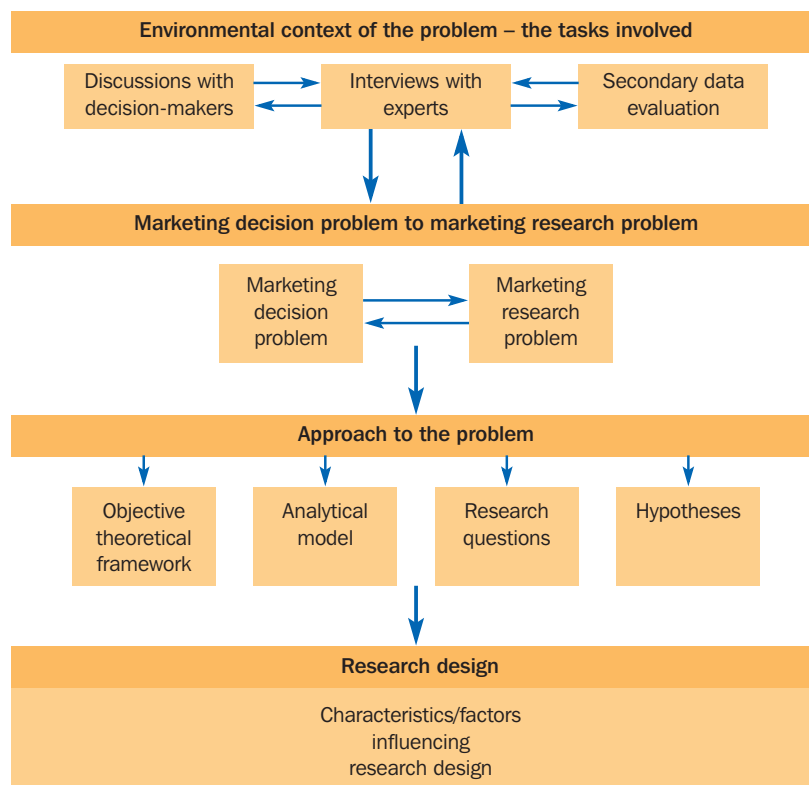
Environmental context of the problem – the tasks involved

Discussions with decision-makers

Interviews with experts

Secondary data evaluation

Marketing decision problem to marketing research problem

Marketing decision problem

Marketing research problem

Approach to the problem

Objective theoretical framework

Analytical model

Research questions

Hypotheses

Research design

Characteristics/factors influencing research design